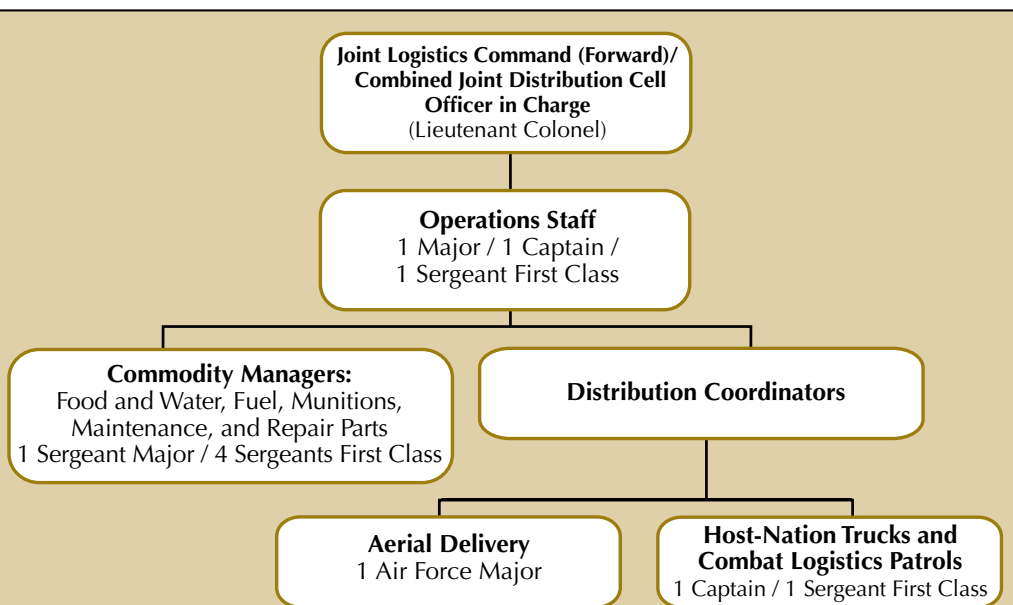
Joint Logistics Command (Forward)/ Combined Joint Distribution Cell Officer in Charge
(Lieutenant Colonel)

Operations Staff
1 Major / 1 Captain / 1 Sergeant First Class

Commodity Managers:
Food and Water, Fuel, Munitions, Maintenance, and Repair Parts
1 Sergeant Major / 4 Sergeants First Class

Distribution Coordinators

Aerial Delivery
1 Air Force Major

Host-Nation Trucks and Combat Logistics Patrols
1 Captain / 1 Sergeant First Class